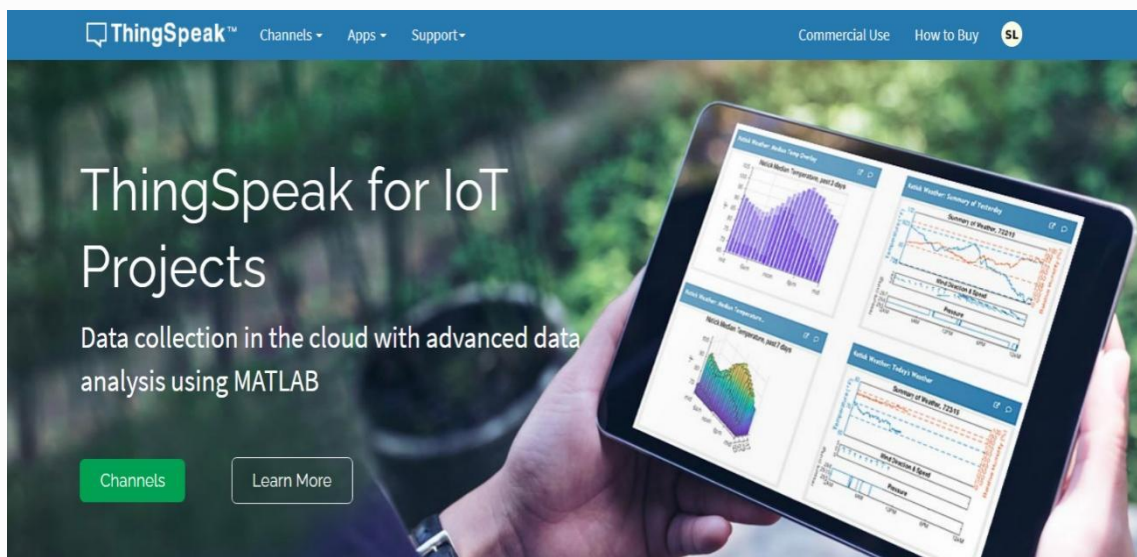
ThingSpeak™ Channels ▾ Apps ▾ Support▾ Commercial Use How to Buy SL

ThingSpeak for IoT Projects

Data collection in the cloud with advanced data analysis using MATLAB

Channels Learn More

Natick Weather: Median Temp Overlay
Natick Median Temperature, past 2 days

Natick Weather: Summary of Yesterday
Summary of Weather, 7/23/15
Wind Direction & Speed
Pressure

Natick Weather: Median Temperature
Natick Median Temperature, past 7 days

Natick Weather: Today's Weather
Summary of Weather, 7/23/15
Wind Direction & Speed
Pressure